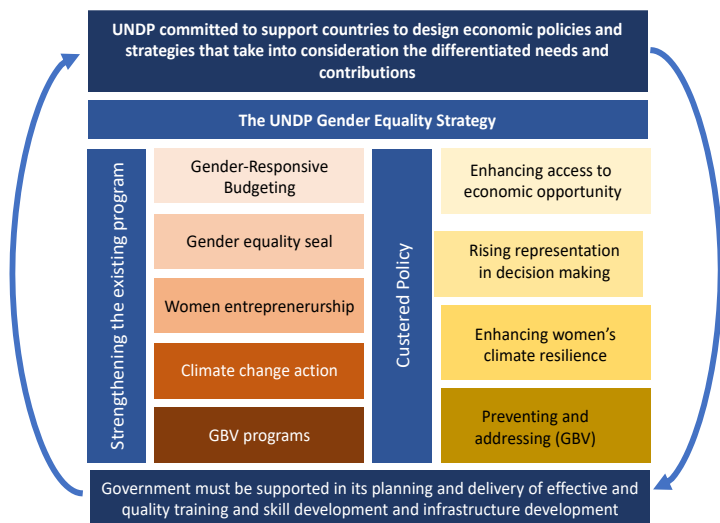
UNDP committed to support countries to design economic policies and strategies that take into consideration the differentiated needs and contributions

The UNDP Gender Equality Strategy

Strengthening the existing program

Gender-Responsive Budgeting

Gender equality seal

Women entreprenerurship

Climate change action

GBV programs

Custered Policy

Enhancing access to economic opportunity

Rising representation in decision making

Enhancing women's climate resilience

Preventing and addressing (GBV)

Government must be supported in its planning and delivery of effective and quality training and skill development and infrastructure development